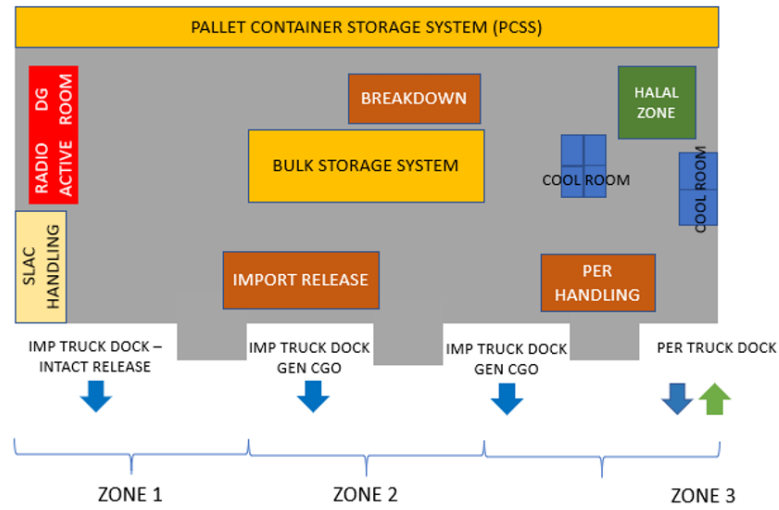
PALLET CONTAINER STORAGE SYSTEM (PCSS)

DG ROOM

RADIO ACTIVE

BREAKDOWN

HALAL ZONE

BULK STORAGE SYSTEM

COOL ROOM

COOL ROOM

SLAC HANDLING

IMPORT RELEASE

PER HANDLING

IMP TRUCK DOCK – INTACT RELEASE

IMP TRUCK DOCK GEN CGO

IMP TRUCK DOCK GEN CGO

PER TRUCK DOCK

ZONE 1

ZONE 2

ZONE 3